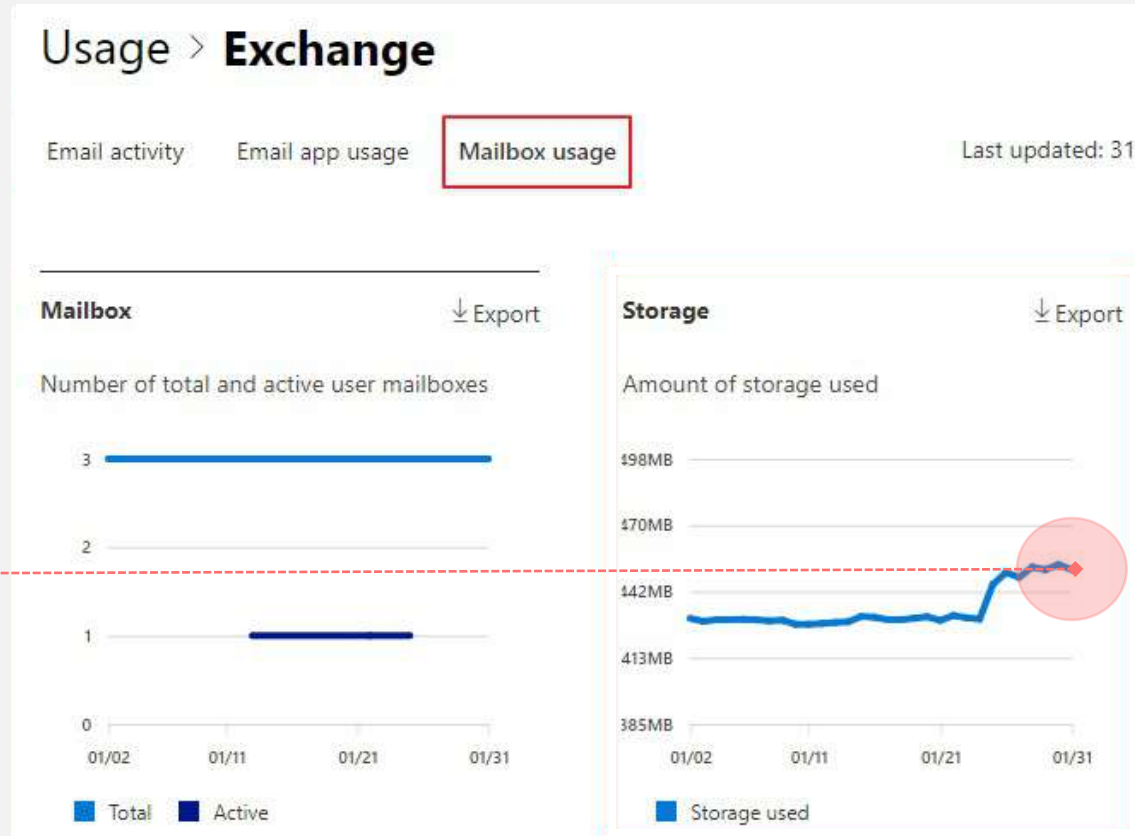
Usage > **Exchange**

Email activity Email app usage Mailbox usage Last updated: 31

**Mailbox** Export

Number of total and active user mailboxes

3
2
1
0

01/02 01/11 01/21 01/31

Total Active

**Storage** Export

Amount of storage used

498MB
470MB
442MB
413MB
385MB

01/02 01/11 01/21 01/31

Storage used